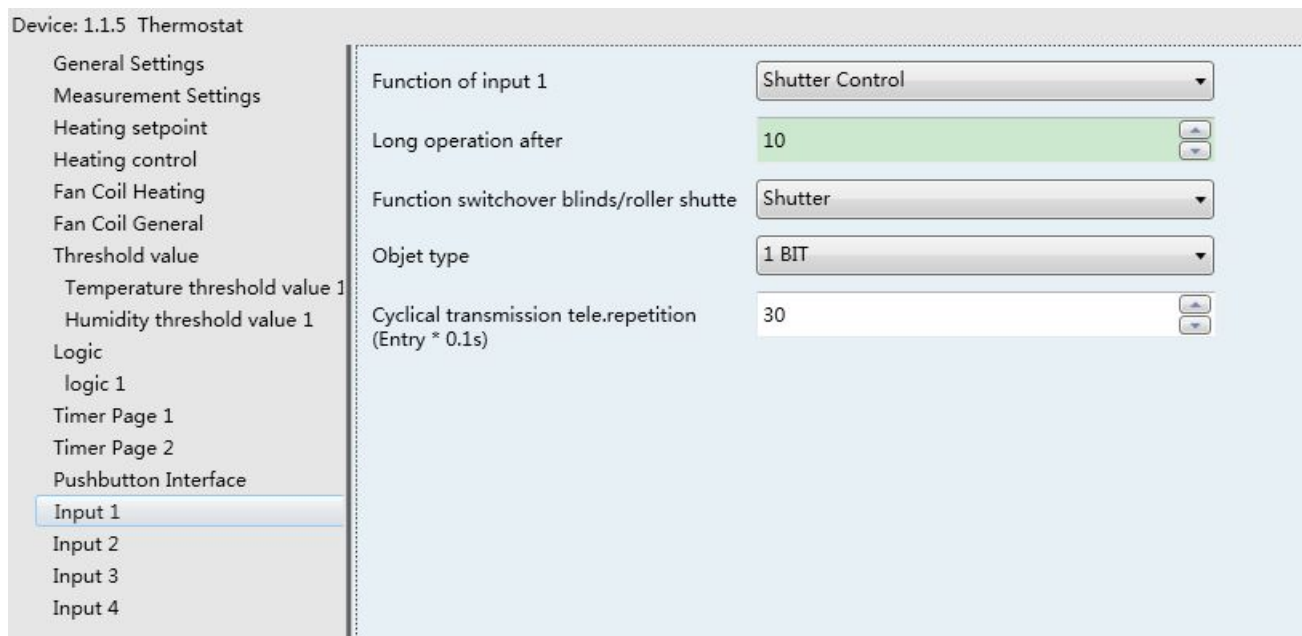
Device: 1.1.5 Thermostat

General Settings
Measurement Settings
Heating setpoint
Heating control
Fan Coil Heating
Fan Coil General
Threshold value
Temperature threshold value 1
Humidity threshold value 1
Logic
logic 1
Timer Page 1
Timer Page 2
Pushbutton Interface
Input 1
Input 2
Input 3
Input 4

| | |
|---|---|
| Function of input 1 | Shutter Control |
| Long operation after | 10 |
| Function switchover blinds/roller shutte | Shutter |
| Objet type | 1 BIT |
| Cyclical transmission tele.repetition (Entry * 0.1s) | 30 |